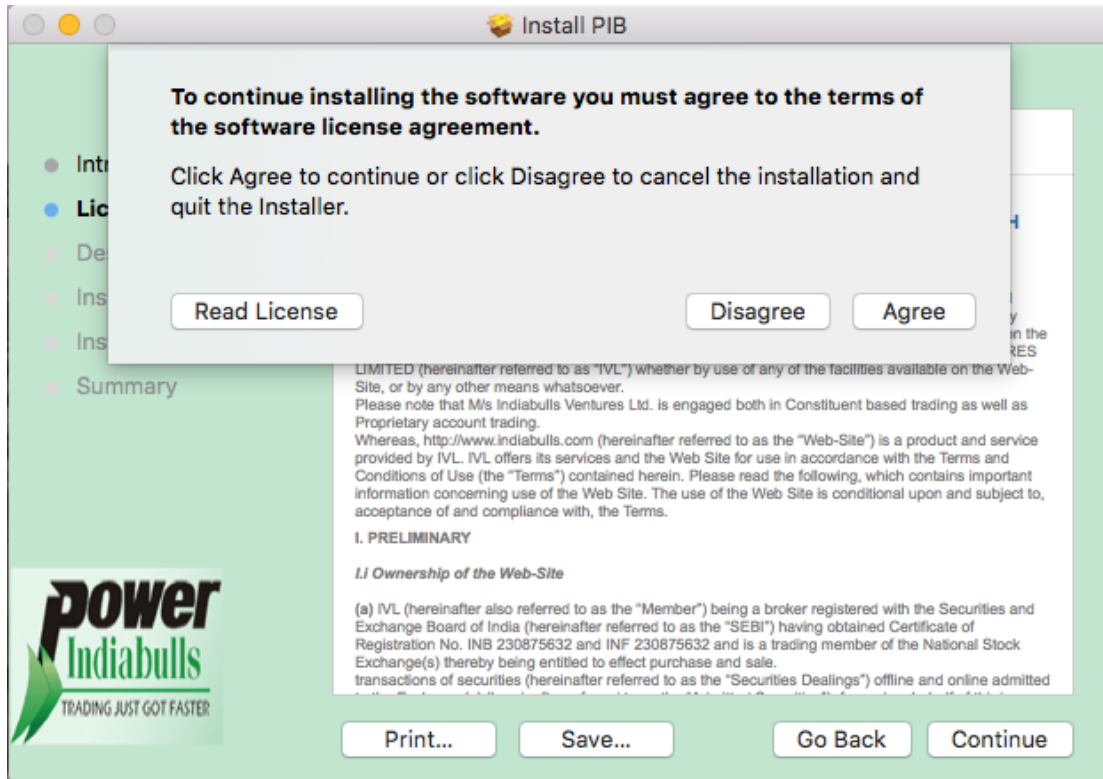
Install PIB

To continue installing the software you must agree to the terms of the software license agreement.

Click Agree to continue or click Disagree to cancel the installation and quit the Installer.

Read License

Disagree

Agree

Intr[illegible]

Lic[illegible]

De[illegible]

Ins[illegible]

Ins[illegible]

Summary

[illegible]H

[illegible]y

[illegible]n the

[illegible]RES

LIMITED (hereinafter referred to as "IVL") whether by use of any of the facilities available on the Web-Site, or by any other means whatsoever.
Please note that M/s Indiabulls Ventures Ltd. is engaged both in Constituent based trading as well as Proprietary account trading.
Whereas, http://www.indiabulls.com (hereinafter referred to as the "Web-Site") is a product and service provided by IVL. IVL offers its services and the Web Site for use in accordance with the Terms and Conditions of Use (the "Terms") contained herein. Please read the following, which contains important information concerning use of the Web Site. The use of the Web Site is conditional upon and subject to, acceptance of and compliance with, the Terms.

I. PRELIMINARY

I.i Ownership of the Web-Site

(a) IVL (hereinafter also referred to as the "Member") being a broker registered with the Securities and Exchange Board of India (hereinafter referred to as the "SEBI") having obtained Certificate of Registration No. INB 230875632 and INF 230875632 and is a trading member of the National Stock Exchange(s) thereby being entitled to effect purchase and sale.
transactions of securities (hereinafter referred to as the "Securities Dealings") offline and online admitted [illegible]

power Indiabulls
TRADING JUST GOT FASTER

Print...

Save...

Go Back

Continue